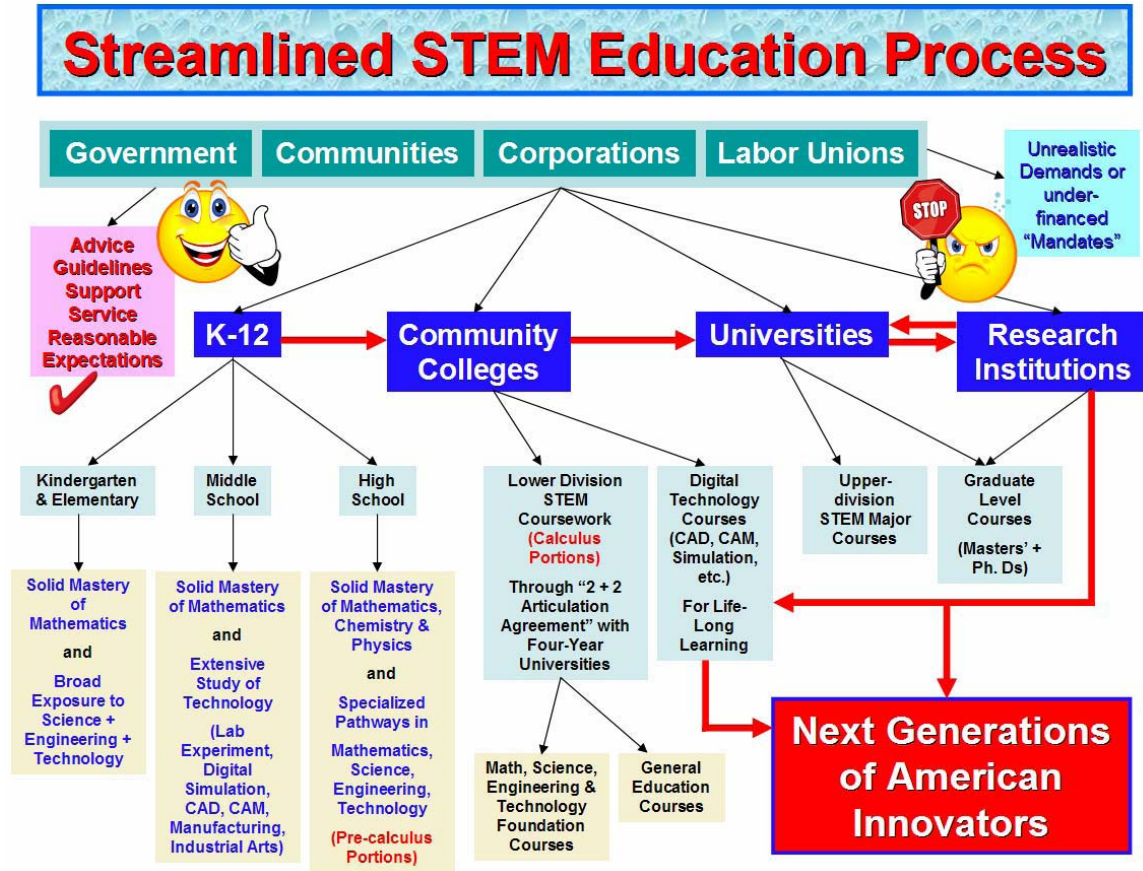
Streamlined STEM Education Process

Government

Communities

Corporations

Labor Unions

Unrealistic Demands or under-financed "Mandates"

STOP

Advice Guidelines Support Service Reasonable Expectations

K-12

Community Colleges

Universities

Research Institutions

Kindergarten & Elementary

Middle School

High School

Lower Division STEM Coursework (Calculus Portions) Through "2 + 2 Articulation Agreement" with Four-Year Universities

Digital Technology Courses (CAD, CAM, Simulation, etc.) For Life-Long Learning

Upper-division STEM Major Courses

Graduate Level Courses (Masters' + Ph. Ds)

Solid Mastery of Mathematics and Broad Exposure to Science + Engineering + Technology

Solid Mastery of Mathematics and Extensive Study of Technology (Lab Experiment, Digital Simulation, CAD, CAM, Manufacturing, Industrial Arts)

Solid Mastery of Mathematics, Chemistry & Physics and Specialized Pathways in Mathematics, Science, Engineering, Technology (Pre-calculus Portions)

Math, Science, Engineering & Technology Foundation Courses

General Education Courses

Next Generations of American Innovators